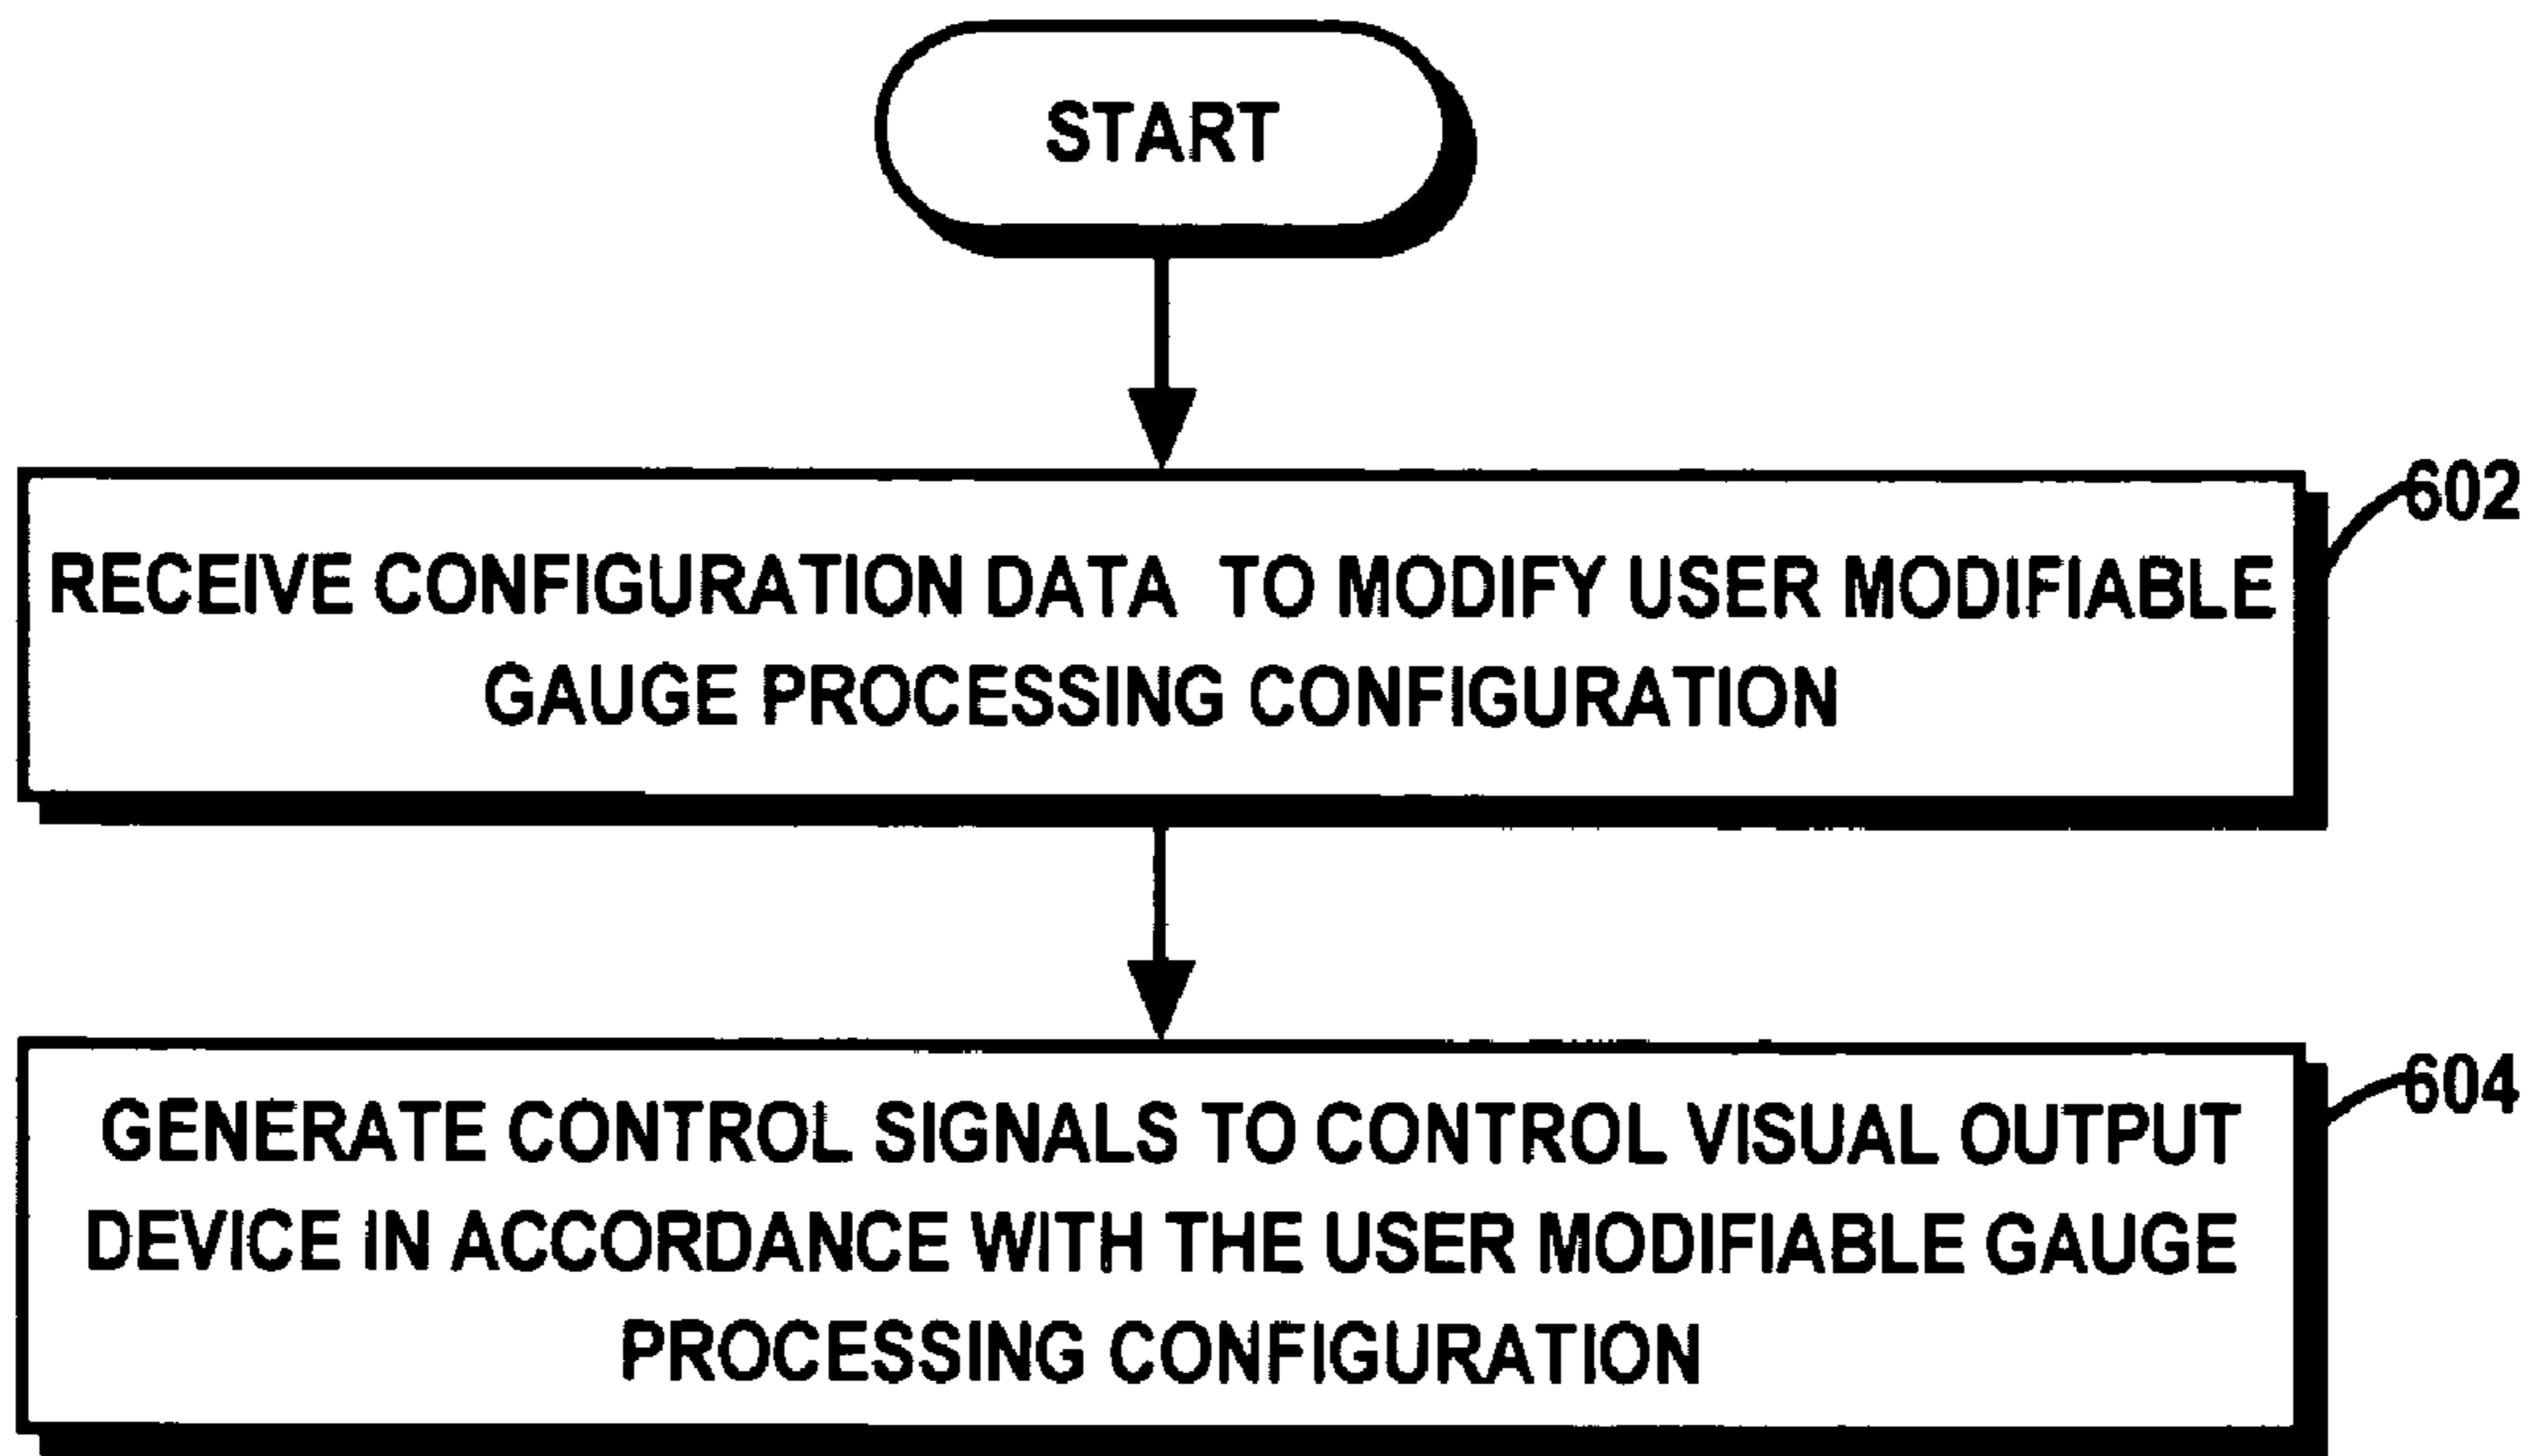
START

RECEIVE CONFIGURATION DATA TO MODIFY USER MODIFIABLE GAUGE PROCESSING CONFIGURATION

602

GENERATE CONTROL SIGNALS TO CONTROL VISUAL OUTPUT DEVICE IN ACCORDANCE WITH THE USER MODIFIABLE GAUGE PROCESSING CONFIGURATION

604